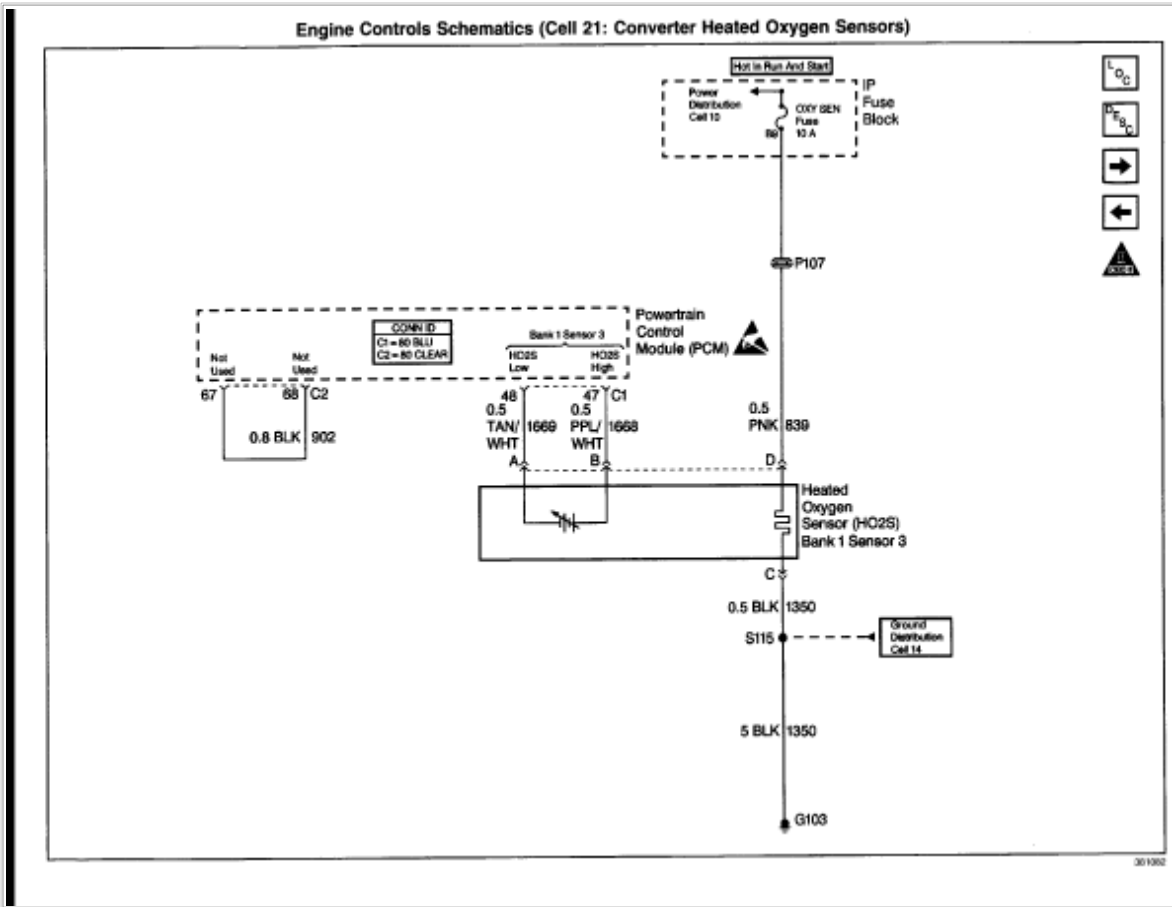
Engine Controls Schematics (Cell 21: Converter Heated Oxygen Sensors)

Hot In Run And Start

Power Distribution Cell 10

OXY SEN Fuse 10 A

B9

IP Fuse Block

$^{L}O_{C}$

$^{D}E_{S_{C}}$

P107

Powertrain Control Module (PCM)

CONN ID
C1 = 80 BLU
C2 = 80 CLEAR

Bank 1 Sensor 3

Not Used

Not Used

HO2S Low

HO2S High

67

68 C2

0.8 BLK 902

48
0.5
TAN/ WHT 1669

47 C1
0.5
PPL/ WHT 1668

0.5
PNK 839

A

B

D

Heated Oxygen Sensor (HO2S) Bank 1 Sensor 3

C

0.5 BLK 1350

S115

Ground Distribution Cell 14

5 BLK 1350

G103

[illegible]